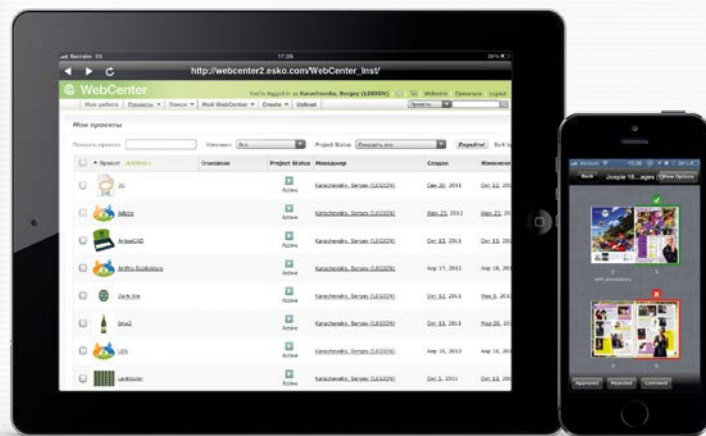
17:28

http://webcenter2.esko.com/WebCenter_Inst/

WebCenter

You're logged in as Karachevsky, Sergey (LEGION)

Мои проекты

Проект

Описание

Project Status

Менеджер

Создан

Изменен

Active

Karachevsky, Sergey (LEGION)

Dec 20, 2011

Dec 22, 2011

Dec 22, 2011

Aug 17, 2011

Aug 18, 2011

Aug 16, 2011

Dec 5, 2011

Back

Joogle 18...ages

View Options

Approved

Rejected

Comment